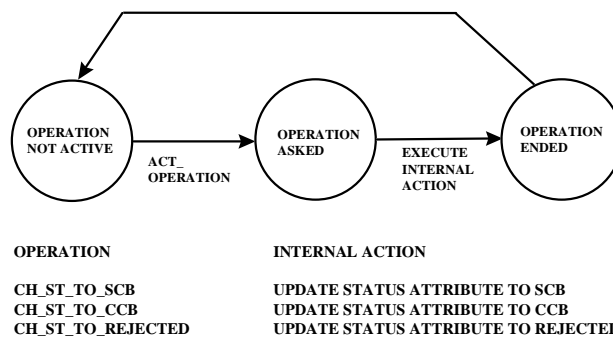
OPERATION NOT ACTIVE

ACT_ OPERATION

OPERATION ASKED

EXECUTE INTERNAL ACTION

OPERATION ENDED

| OPERATION | INTERNAL ACTION |
|---|---|
| CH_ST_TO_SCB | UPDATE STATUS ATTRIBUTE TO SCB |
| CH_ST_TO_CCB | UPDATE STATUS ATTRIBUTE TO CCB |
| CH_ST_TO_REJECTED | UPDATE STATUS ATTRIBUTE TO REJECTEI |